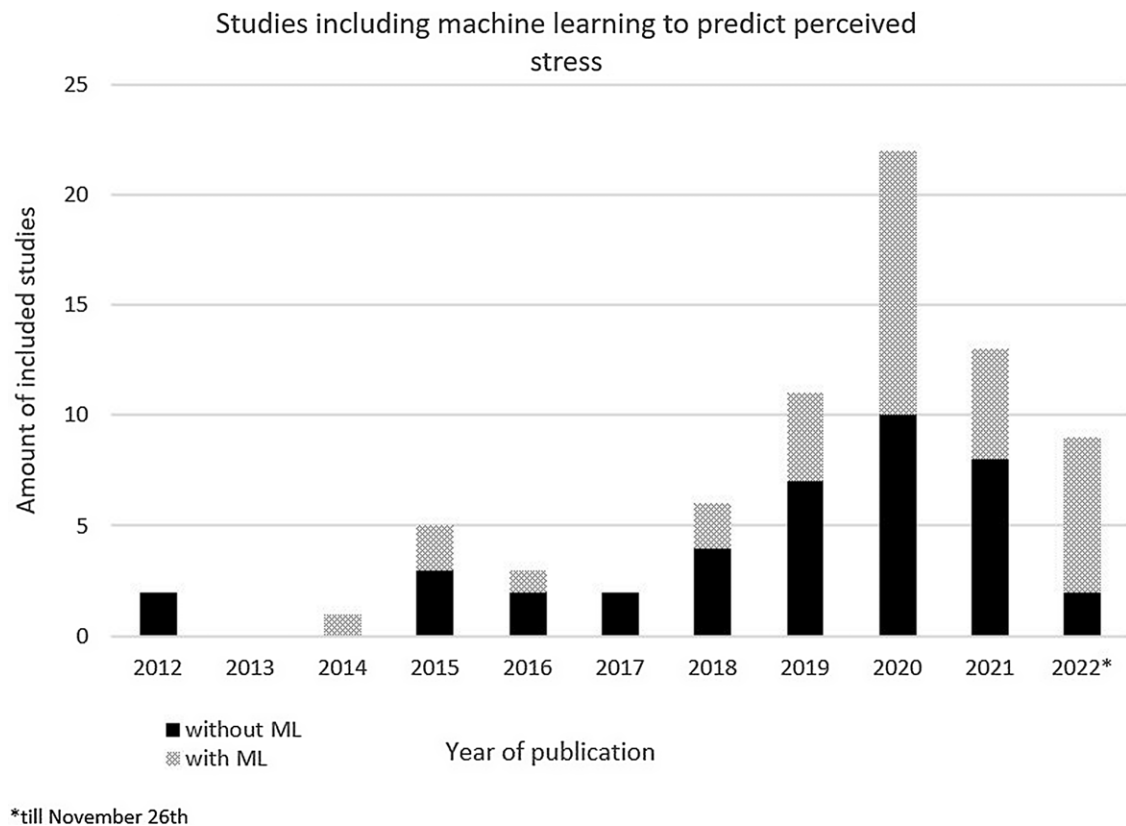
Studies including machine learning to predict perceived stress

25
20
15
10
5
0

Amount of included studies

2012
2013
2014
2015
2016
2017
2018
2019
2020
2021
2022*

without ML
with ML

Year of publication

*till November 26th